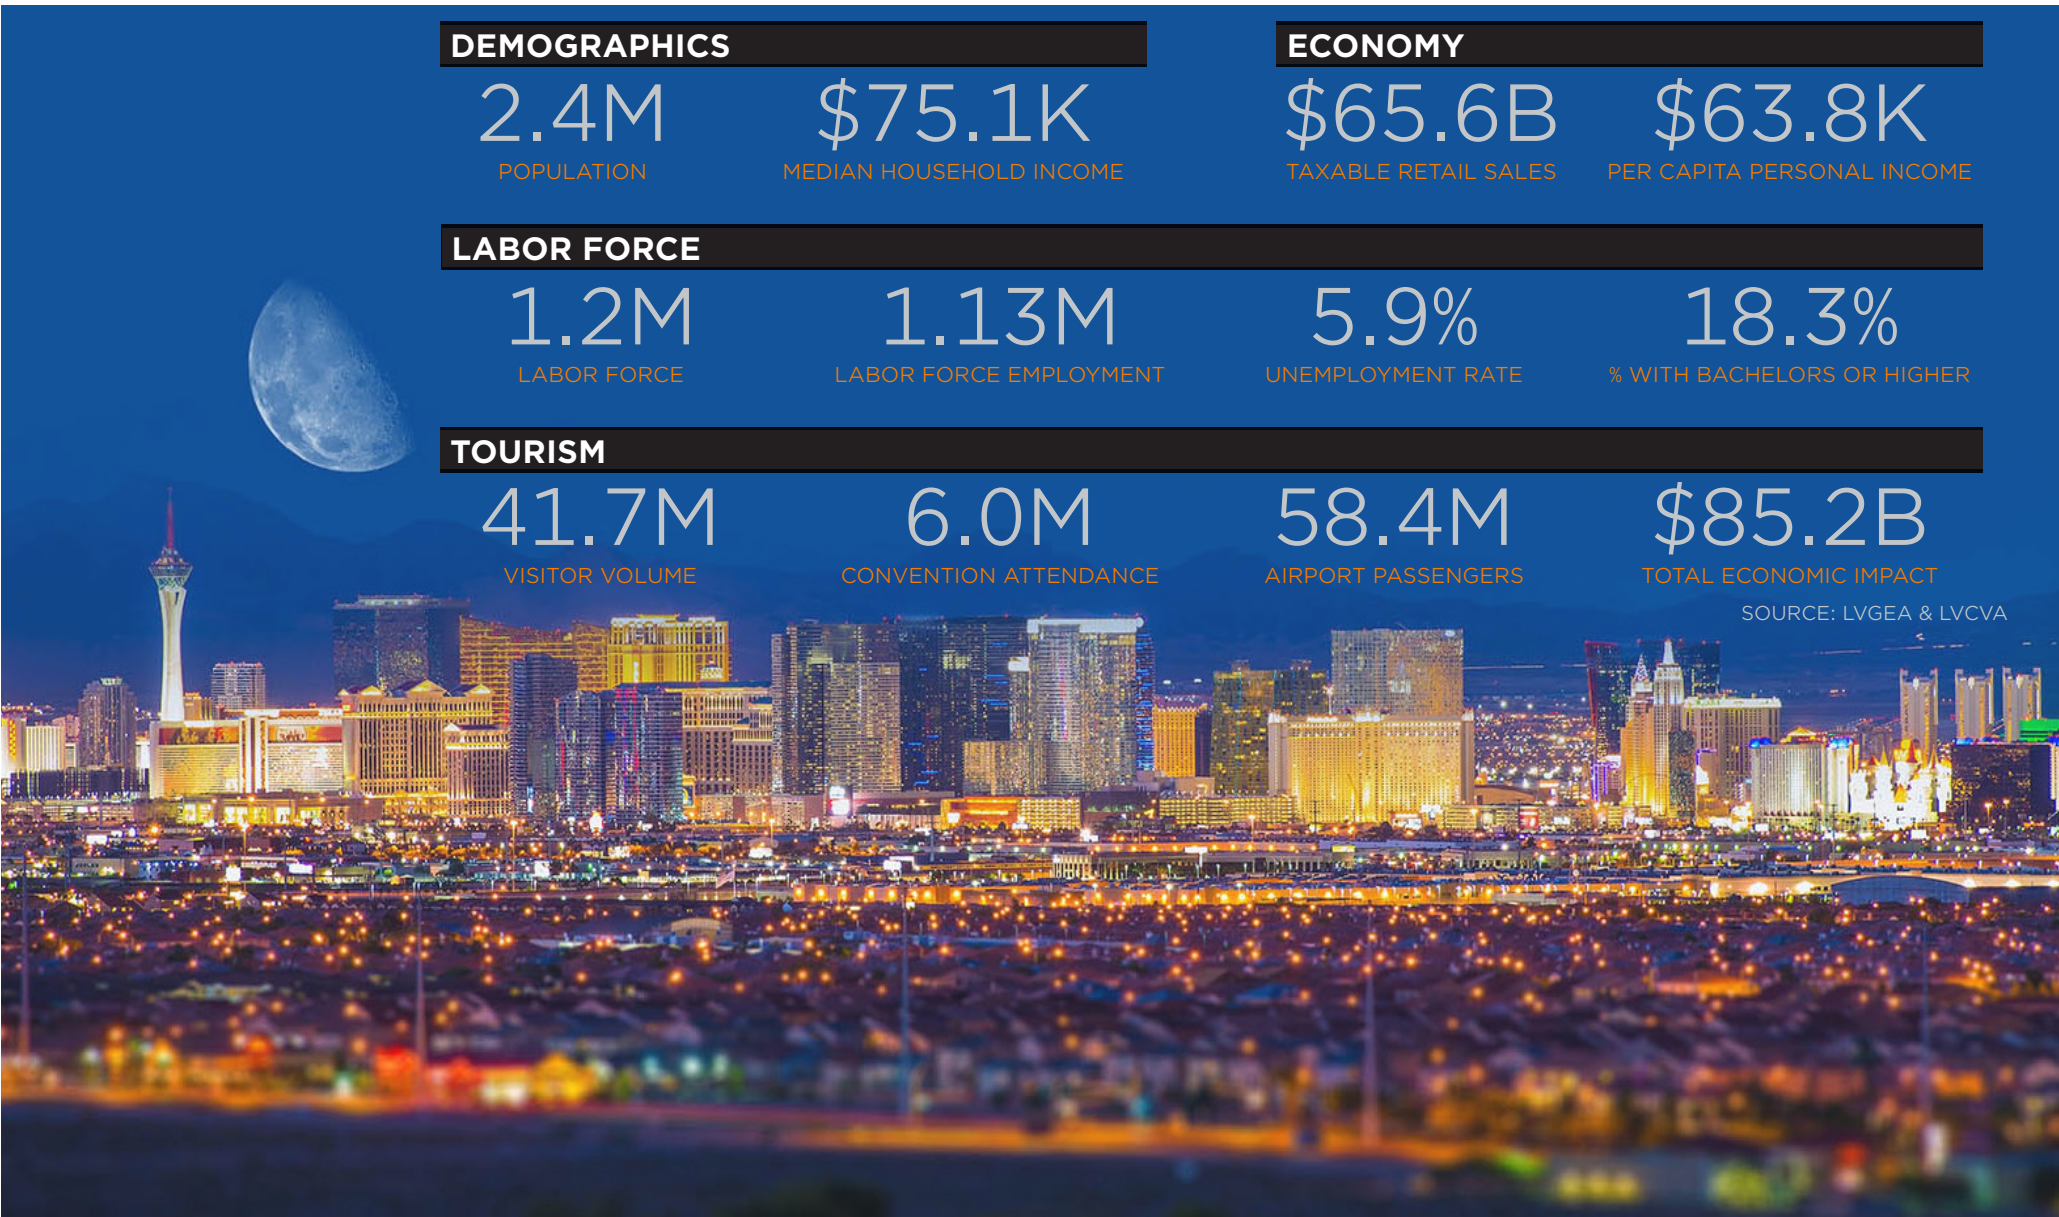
DEMOGRAPHICS

2.4M
POPULATION

$75.1K
MEDIAN HOUSEHOLD INCOME

ECONOMY

$65.6B
TAXABLE RETAIL SALES

$63.8K
PER CAPITA PERSONAL INCOME

LABOR FORCE

1.2M
LABOR FORCE

1.13M
LABOR FORCE EMPLOYMENT

5.9%
UNEMPLOYMENT RATE

18.3%
% WITH BACHELORS OR HIGHER

TOURISM

41.7M
VISITOR VOLUME

6.0M
CONVENTION ATTENDANCE

58.4M
AIRPORT PASSENGERS

$85.2B
TOTAL ECONOMIC IMPACT

SOURCE: LVGEA & LVCVA